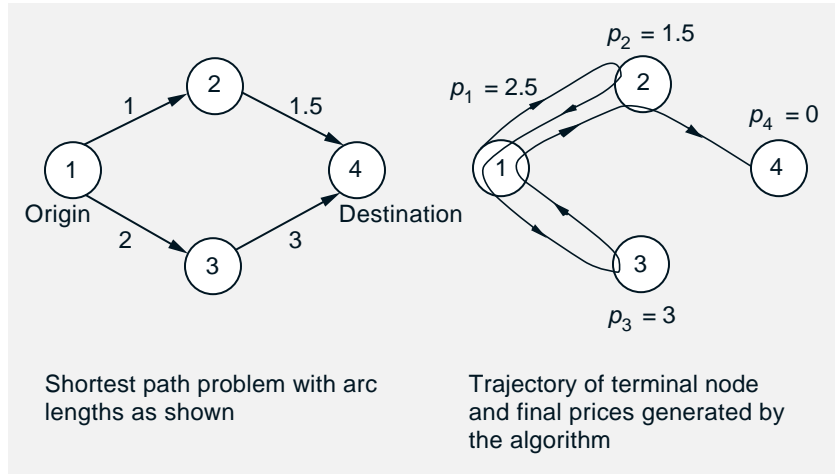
2

1

1.5

1

4

Origin

Destination

2

3

3

$p_2 = 1.5$

$p_1 = 2.5$

2

$p_4 = 0$

1

4

3

$p_3 = 3$

Shortest path problem with arc lengths as shown

Trajectory of terminal node and final prices generated by the algorithm